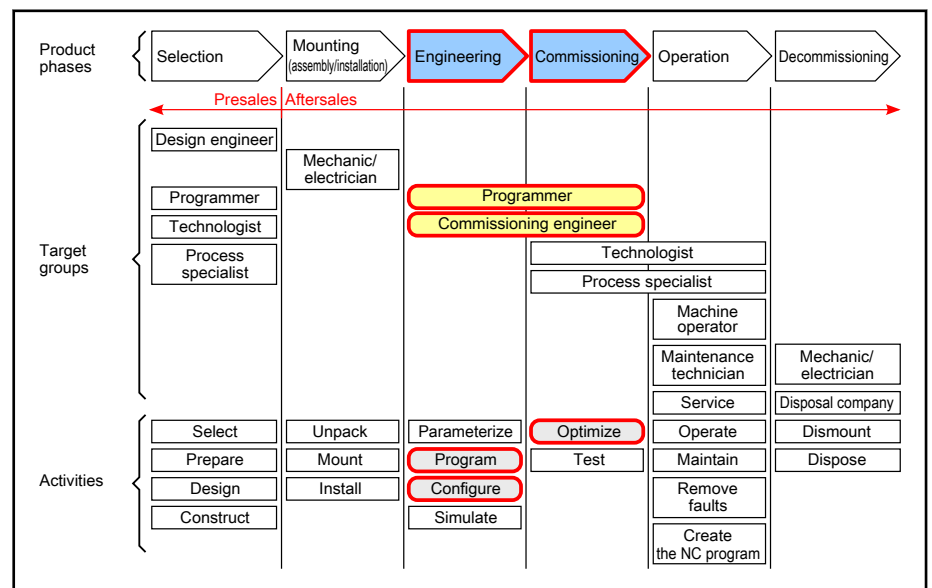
Product phases

Selection | Mounting (assembly/installation) | Engineering | Commissioning | Operation | Decommissioning

Presales Aftersales

Target groups

Design engineer
Mechanic/ electrician
Programmer
Programmer
Technologist
Commissioning engineer
Process specialist
Technologist
Process specialist
Machine operator
Maintenance technician
Mechanic/ electrician
Service
Disposal company

Activities

| Selection | Mounting | Engineering | Commissioning | Operation | Decommissioning |
|---|---|---|---|---|---|
| Select | Unpack | Parameterize | Optimize | Operate | Dismount |
| Prepare | Mount | Program | Test | Maintain | Dispose |
| Design | Install | Configure | | Remove faults | |
| Construct | | Simulate | | Create the NC program | |